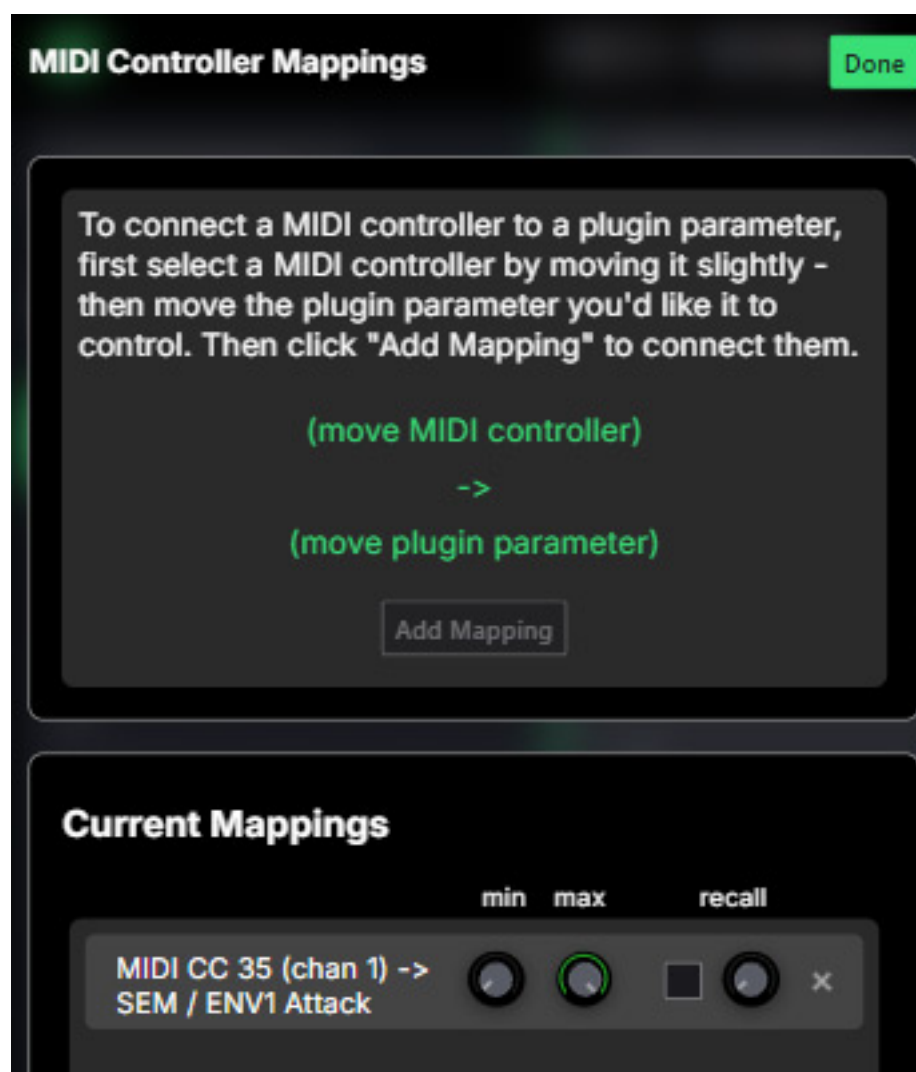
MIDI Controller Mappings

Done

To connect a MIDI controller to a plugin parameter, first select a MIDI controller by moving it slightly - then move the plugin parameter you'd like it to control. Then click "Add Mapping" to connect them.

(move MIDI controller)

->

(move plugin parameter)

Add Mapping

Current Mappings

min max recall

MIDI CC 35 (chan 1) -> SEM / ENV1 Attack

×